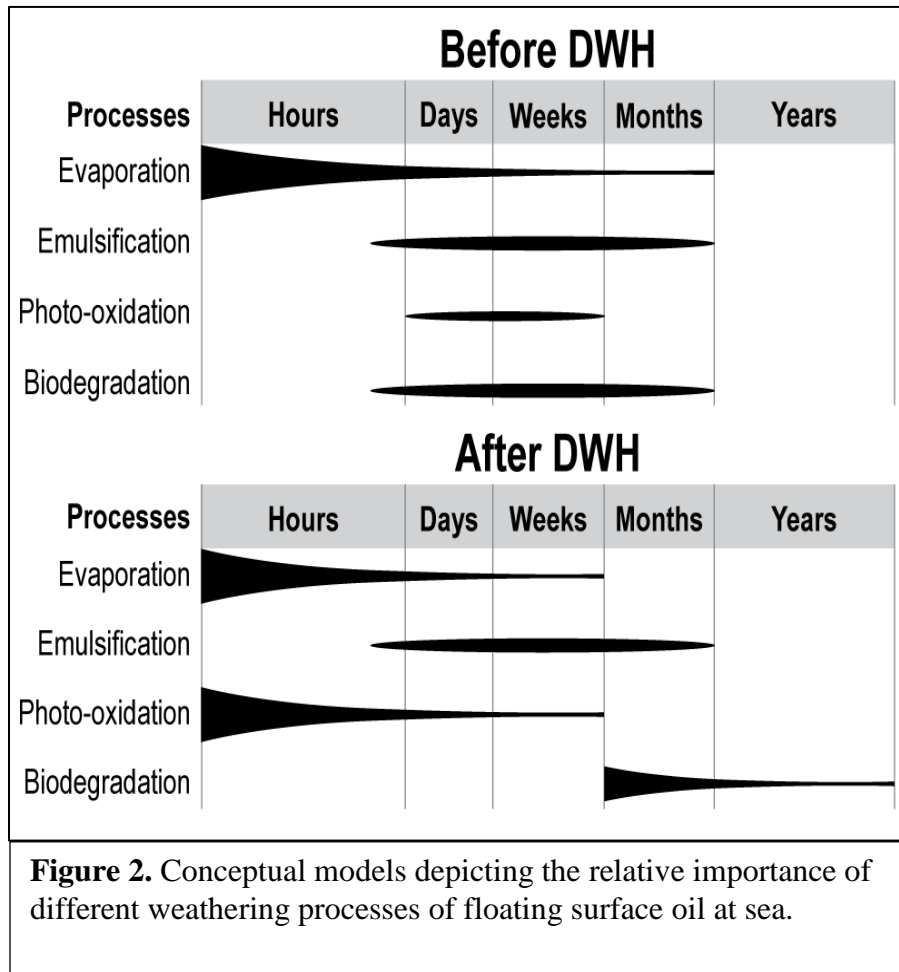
Before DWH

| Processes | Hours | Days | Weeks | Months | Years |
|---|---|---|---|---|---|
| Evaporation | | | | | |
| Emulsification | | | | | |
| Photo-oxidation | | | | | |
| Biodegradation | | | | | |

After DWH

| Processes | Hours | Days | Weeks | Months | Years |
|---|---|---|---|---|---|
| Evaporation | | | | | |
| Emulsification | | | | | |
| Photo-oxidation | | | | | |
| Biodegradation | | | | | |

**Figure 2.** Conceptual models depicting the relative importance of different weathering processes of floating surface oil at sea.